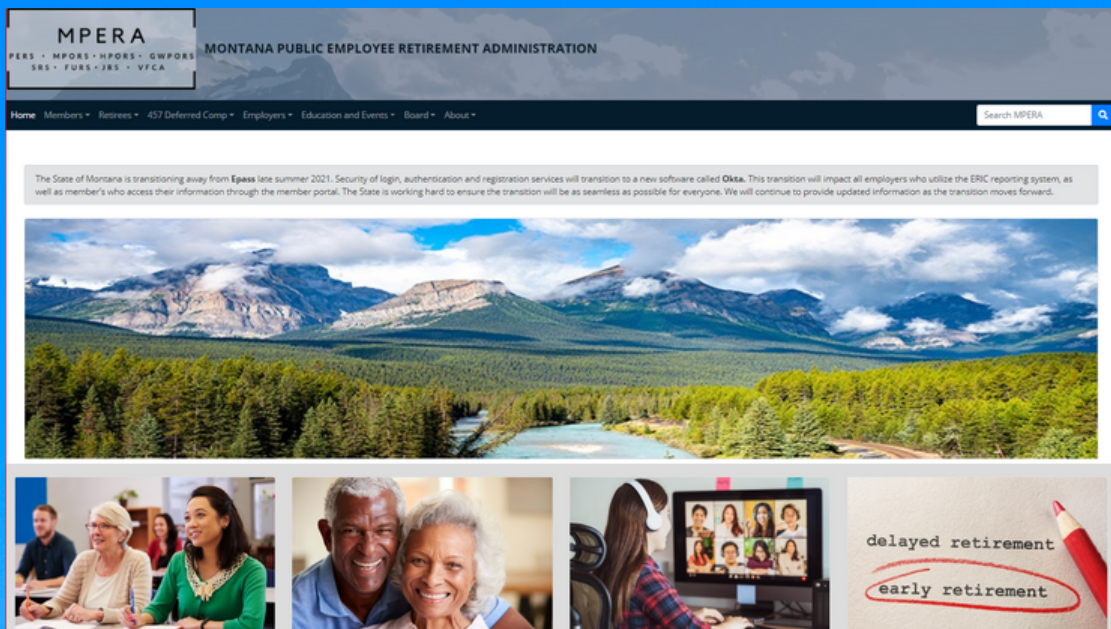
MPERA
PERS • MPORS • HPORS • GWPORS
SRS • FURS • JRS • VFCA

MONTANA PUBLIC EMPLOYEE RETIREMENT ADMINISTRATION

Home Members▾ Retirees▾ 457 Deferred Comp▾ Employers▾ Education and Events▾ Board▾ About▾

Search MPERA

The State of Montana is transitioning away from Epass late summer 2021. Security of login, authentication and registration services will transition to a new software called Okta. This transition will impact all employers who utilize the ERIC reporting system, as well as member's who access their information through the member portal. The State is working hard to ensure the transition will be as seamless as possible for everyone. We will continue to provide updated information as the transition moves forward.

delayed retirement
early retirement